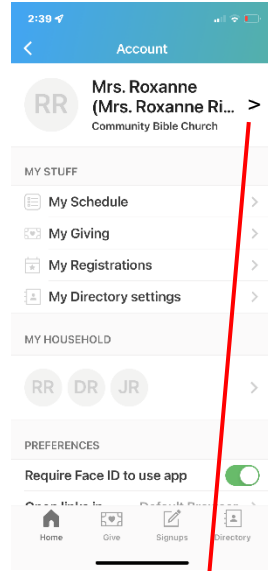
2:39

Account

RR

Mrs. Roxanne (Mrs. Roxanne Ri...

Community Bible Church

MY STUFF

My Schedule

My Giving

My Registrations

My Directory settings

MY HOUSEHOLD

RR DR JR

PREFERENCES

Require Face ID to use app

Open links in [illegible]

Home Give Signups Directory